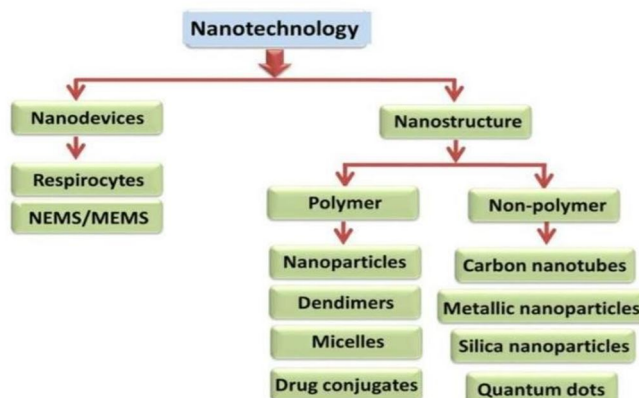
Nanotechnology

Nanodevices

Respirocytes

NEMS/MEMS

Nanostructure

Polymer

Nanoparticles

Dendimers

Micelles

Drug conjugates

Non-polymer

Carbon nanotubes

Metallic nanoparticles

Silica nanoparticles

Quantum dots